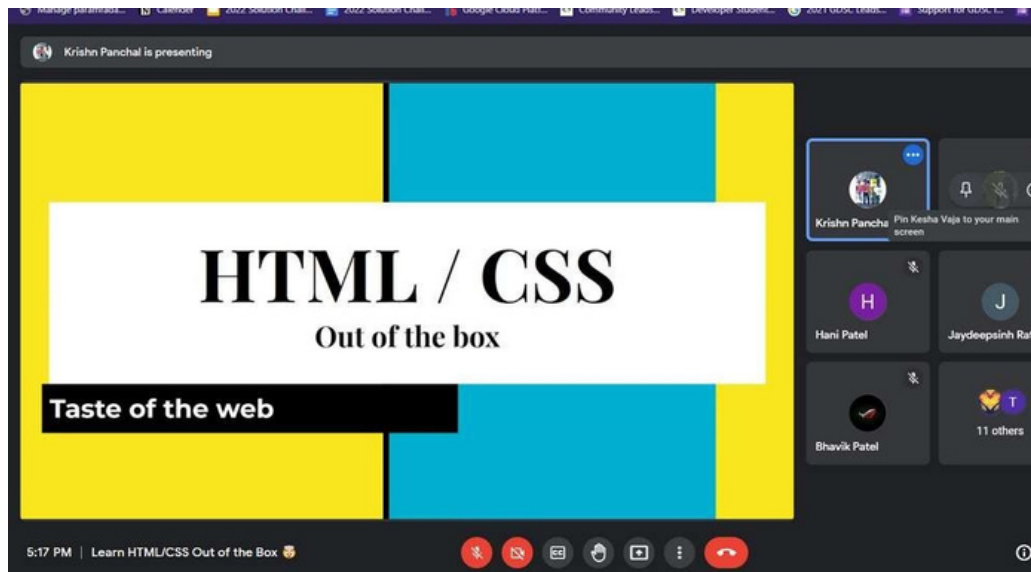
Manage paramada... Calendar 2022 Solution Chall... 2022 Solution Chall... Google Cloud Platf... Community Leads... Developer Student... 2021 GDSC Leads... Support for GDSC L...

Krishn Panchal is presenting

HTML / CSS

Out of the box

Taste of the web

Krishn Pancha

Pin Kesha Vaja to your main screen

H

Hani Patel

J

Jaydeepsinh Ra

Bhavik Patel

T

11 others

5:17 PM | Learn HTML/CSS Out of the Box